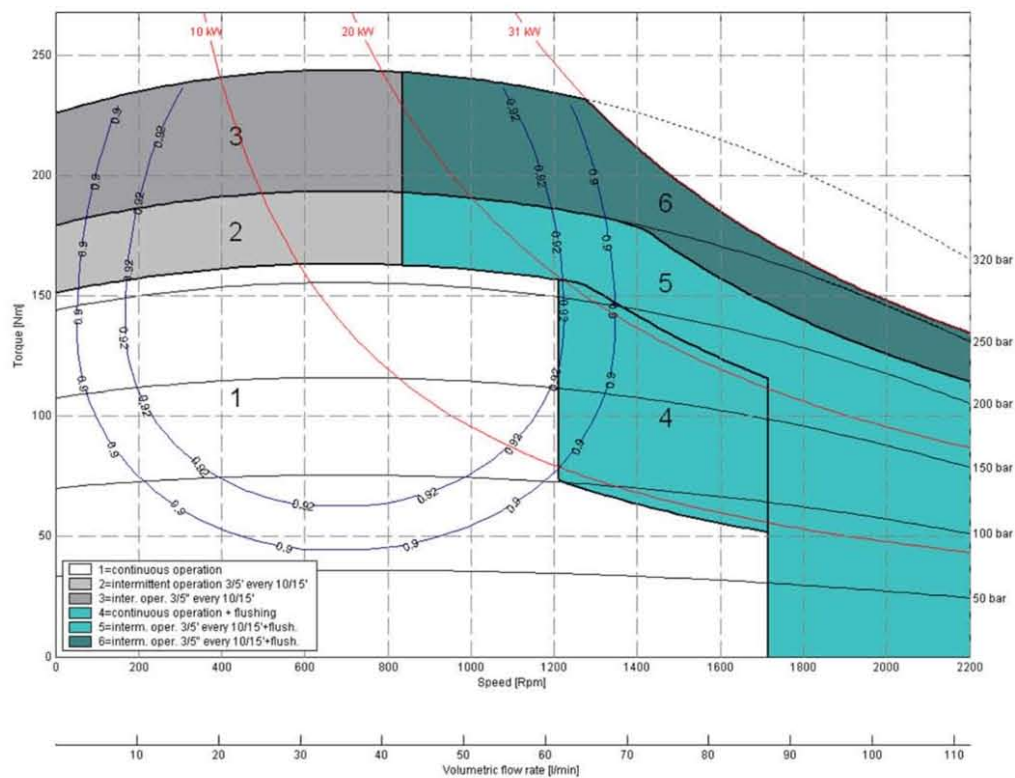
10 kW
20 kW
31 kW

250
200
150
100
50
0

Torque [Nm]

3
2
1
4
5
6

0.9
0.92
0.9
0.92
0.92
0.9
0.92
0.9
0.92
0.9
0.92
0.9
0.92
0.9
0.92
0.9
0.92
0.9

320 bar
250 bar
200 bar
150 bar
100 bar
50 bar

1=continuous operation
2=intermittent operation 3/5' every 10/15'
3=inter. oper. 3/5" every 10/15'
4=continuous operation + flushing
5=interm. oper. 3/5' every 10/15'+flush.
6=interm. oper. 3/5" every 10/15'+flush.

0 200 400 600 800 1000 1200 1400 1600 1800 2000 2200
Speed [Rpm]

10 20 30 40 50 60 70 80 90 100 110
Volumetric flow rate [l/min]